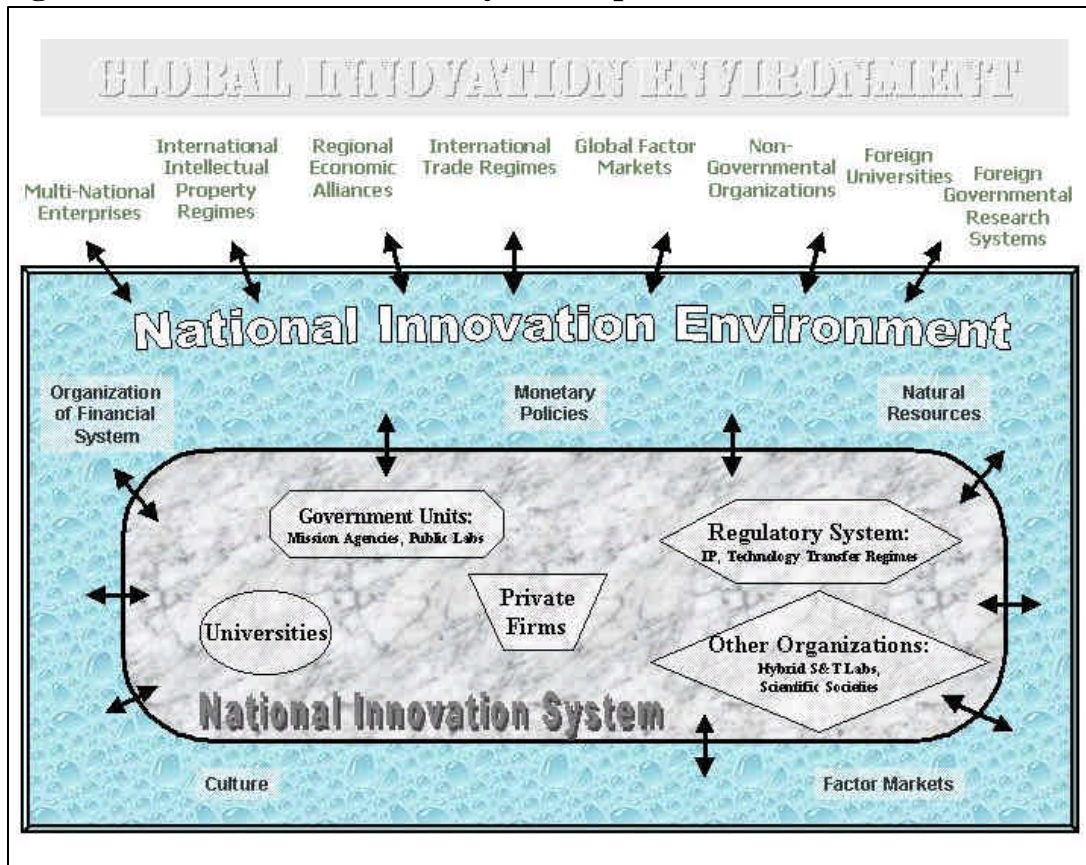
GLOBAL INNOVATION ENVIRONMENT

Multi-National Enterprises

International Intellectual Property Regimes

Regional Economic Alliances

International Trade Regimes

Global Factor Markets

Non-Governmental Organizations

Foreign Universities

Foreign Governmental Research Systems

National Innovation Environment

Organization of Financial System

Monetary Policies

Natural Resources

Government Units: Mission Agencies, Public Labs

Regulatory System: IP, Technology Transfer Regimes

Private Firms

Universities

Other Organizations: Hybrid S&T Labs, Scientific Societies

National Innovation System

Culture

Factor Markets